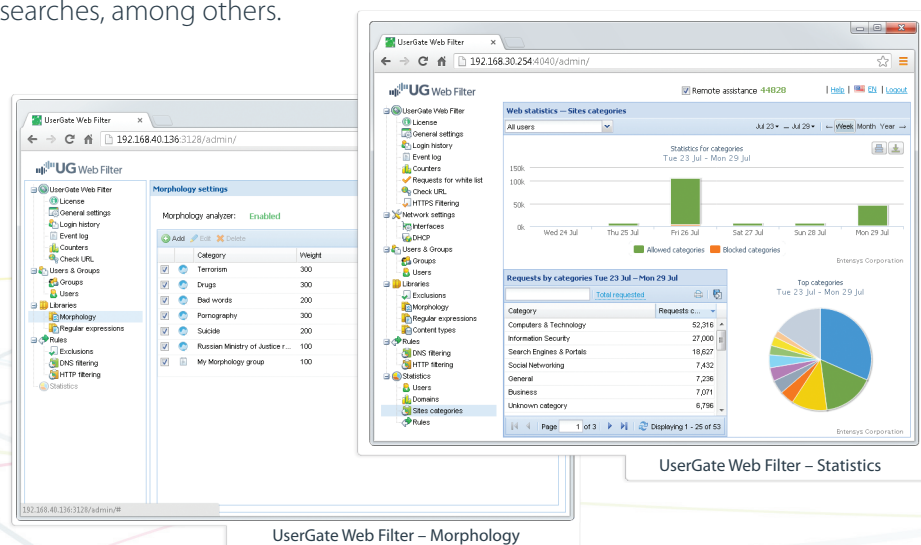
searches, among others.

UserGate Web Filter ×

192.168.40.136:3128/admin/

UG Web Filter

UserGate Web Filter
License
General settings
Login history
Event log
Counters
Check URL
Users & Groups
Groups
Users
Libraries
Morphology
Regular expressions
Rules
Exclusions
DNS filtering
HTTP filtering
Statistics

Morphology settings

Morphology analyzer: Enabled

Add Edit Delete

| | | Category | Weight |
|---|---|---|---|
| ☑ | | Terrorism | 300 |
| ☑ | | Drugs | 300 |
| ☑ | | Bad words | 200 |
| ☑ | | Pornography | 300 |
| ☑ | | Suicide | 200 |
| ☑ | | Russian Ministry of Justice r... | 100 |
| ☑ | | My Morphology group | 100 |

192.168.40.136:3128/admin/#

UserGate Web Filter – Morphology

UserGate Web Filter ×

192.168.30.254:4040/admin/

UG Web Filter

Remote assistance 44828

Help | EN | Logout

UserGate Web Filter
License
General settings
Login history
Event log
Counters
Requests for white list
Check URL
HTTPS Filtering
Network settings
Interfaces
DHCP
Users & Groups
Groups
Users
Libraries
Exclusions
Morphology
Regular expressions
Content types
Rules
DNS filtering
HTTP filtering
Statistics
Users
Domains
Sites categories
Rules

Web statistics — Sites categories

All users

Jul 23 – Jul 29 | ← Week Month Year →

Statistics for categories
Tue 23 Jul - Mon 29 Jul

150k
100k
50k
0k

Wed 24 Jul Thu 25 Jul Fri 26 Jul Sat 27 Jul Sun 28 Jul Mon 29 Jul

Allowed categories Blocked categories

Entensys Corporation

Requests by categories Tue 23 Jul – Mon 29 Jul

Total requested

| Category | Requests c... |
|---|---|
| Computers & Technology | 52,316 |
| Information Security | 27,000 |
| Search Engines & Portals | 18,627 |
| Social Networking | 7,432 |
| General | 7,236 |
| Business | 7,071 |
| Unknown category | 6,796 |

Page 1 of 3 Displaying 1 - 25 of 53

Top categories
Tue 23 Jul - Mon 29 Jul

Entensys Corporation

UserGate Web Filter – Statistics